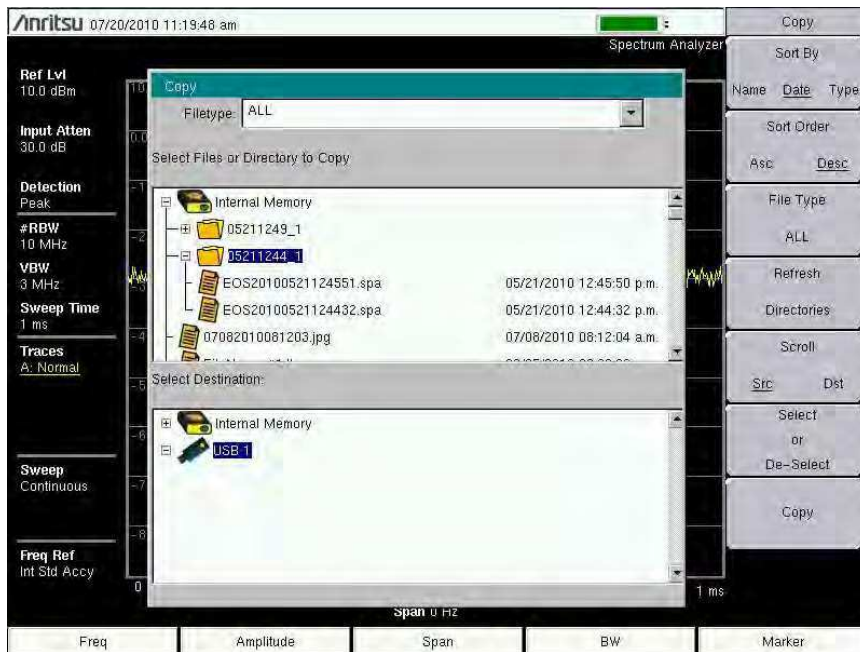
/Anritsu 07/20/2010 11:19:48 am

Spectrum Analyzer

Ref Lvl
10.0 dBm

Input Atten
30.0 dB

Detection
Peak

#RBW
10 MHz

VBW
3 MHz

Sweep Time
1 ms

Traces
A: Normal

Sweep
Continuous

Freq Ref
Int Std Accy

Copy

Filetype: ALL

Select Files or Directory to Copy

Internal Memory
05211249_1
05211244_1
EOS20100521124551.spa 05/21/2010 12:45:50 p.m.
EOS20100521124432.spa 05/21/2010 12:44:32 p.m.
07082010081203.jpg 07/08/2010 08:12:04 a.m.

Select Destination:

Internal Memory
USB 1

0

1 ms

Span 0 Hz

Copy

Sort By

Name Date Type

Sort Order

Asc Desc

File Type

ALL

Refresh

Directories

Scroll

Src Dst

Select
or
De-Select

Copy

Freq | Amplitude | Span | BW | Marker